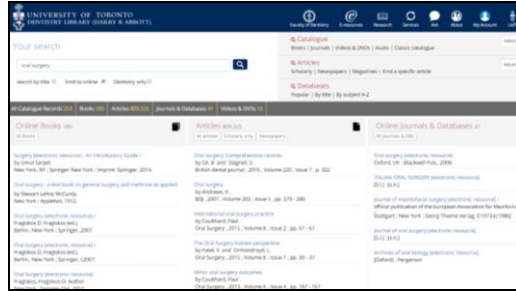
UNIVERSITY OF TORONTO
DENTISTRY LIBRARY (HARRY R. ABBOTT)

Faculty of Dentistry E-resources Research Services Ask About My Account

Your search

oral surgery

search by title limit to online Dentistry only

Catalogue
Books | Journals | Videos & DVDs | Audio | Classic Catalogue

Articles
Scholarly | Newspapers | Magazines | Find a specific article

Databases
Popular | By title | By subject A-Z

All Catalogue Records 252 Books 190 Articles 805,925 Journals & Databases 41 Videos & DVDs 15

Online Books 190
All Books

Surgery [electronic resource] : An Introductory Guide /
by Christ Sarper
New York, NY : Springer New York : Imprint: Springer, 2014.

Oral surgery : a text-book on general surgery and medicine as applied
by Stewart LeRoy McCurdy
New York : Appleton, 1913.

Oral surgery [electronic resource] /
Fragiskos D. Fragiskos (ed.)
Berlin ; New York : Springer, 2007

Oral surgery [electronic resource] /
Fragiskos D. Fragiskos (ed.)
Berlin ; New York : Springer, c2007

Oral Surgery [electronic resource] /
Fragiskos, Fragiskos D. Author

Articles 805,925
All articles Scholarly only Newspapers

Oral surgery: Comprehensive records
by Gill, B. and Stagnell, S.
British dental journal , 2016 , Volume 220 , Issue 7 , p. 322

Oral surgery
by Andrews, R.
BDJ , 2001 , Volume 203 , Issue 5 , pp. 279 - 280

International oral surgery practice
by Coulthard, Paul
Oral Surgery , 2013 , Volume 6 , Issue 2 , pp. 67 - 67

Pre Oral Surgery trainee perspective
by Patel, V. and Ormondroyd, L.
Oral Surgery , 2013 , Volume 6 , Issue 1 , pp. 30 - 37

Minor oral surgery outcomes
by Coulthard, Paul
Oral Surgery , 2013 , Volume 6 , Issue 4 , pp. 167 - 167

Online Journals & Databases 41
All journals & DBs

Oral surgery [electronic resource]
Oxford, UK : Blackwell Pub., 2008-

ITALIAN ORAL SURGERY [electronic resource]
[S.l.] : [s.n.]

Journal of maxillofacial surgery [electronic resource] :
official publication of the European Association for Maxillofacial Surgery
Stuttgart ; New York : Georg Thieme Verlag, C1973-[c1986]

Journal of oral surgery [electronic resource]
[S.l.] : [s.n.]

Archives of oral biology [electronic resource]
[Oxford] : Pergamon